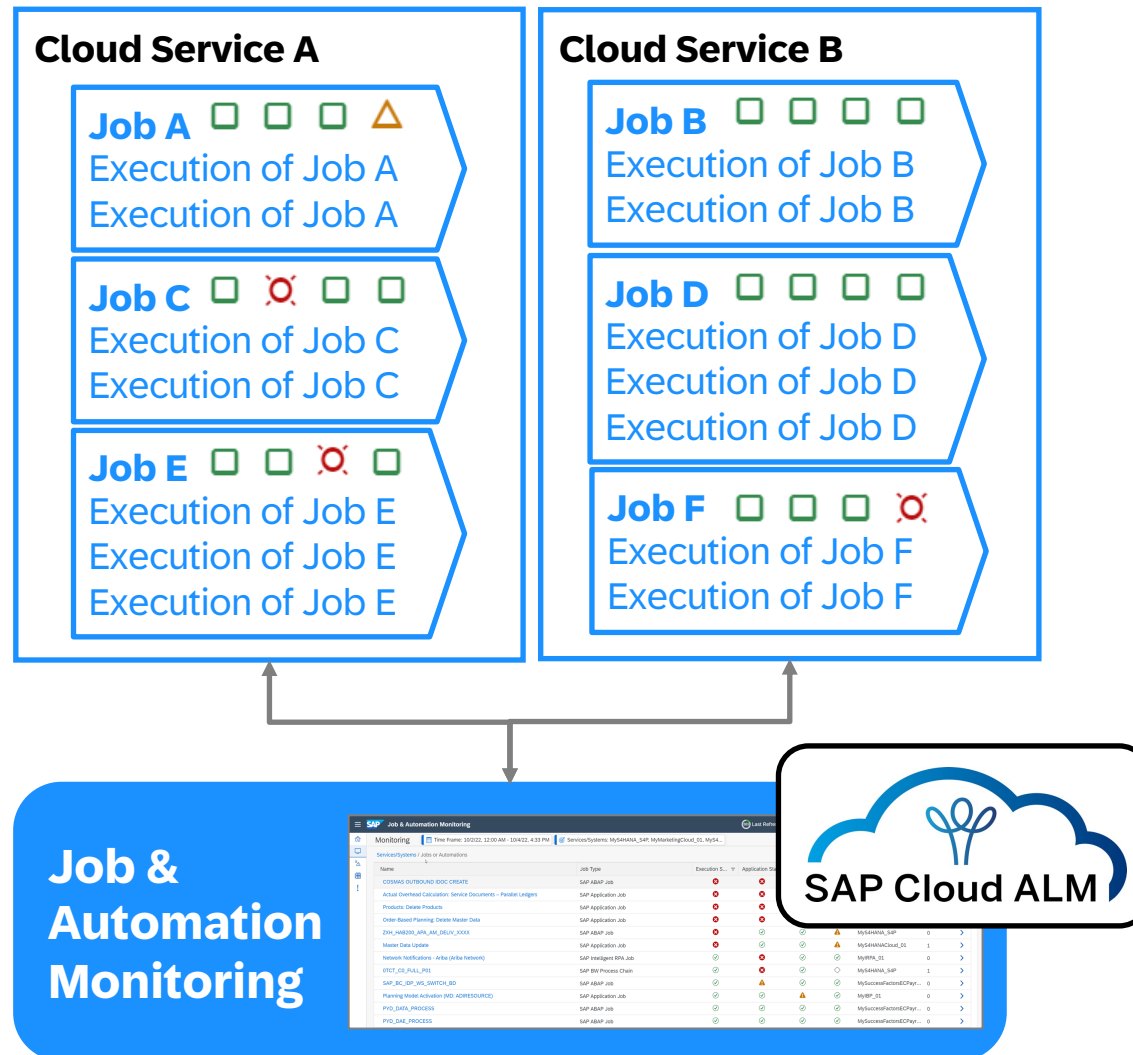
Cloud Service A

Job A
Execution of Job A
Execution of Job A

Job C
Execution of Job C
Execution of Job C

Job E
Execution of Job E
Execution of Job E
Execution of Job E

Cloud Service B

Job B
Execution of Job B
Execution of Job B

Job D
Execution of Job D
Execution of Job D
Execution of Job D

Job F
Execution of Job F
Execution of Job F

Job & Automation Monitoring

SAP Job & Automation Monitoring
Monitoring Time Frame: 10/2/22, 12:00 AM - 10/4/22, 4:33 PM Services/Systems: MyS4HANA_S4P, MyMarketingCloud_01, MyS4...
Last Refresh
Services/Systems / Jobs or Automations

| Name | Job Type | Execution S... | Application St... | | | | | |
|---|---|---|---|---|---|---|---|---|
| COSMAS OUTBOUND IDOC CREATE | SAP ABAP Job | | | | | | | |
| Actual Overhead Calculation: Service Documents – Parallel Ledgers | SAP Application Job | | | | | | | |
| Products: Delete Products | SAP Application Job | | | | | | | |
| Order-Based Planning: Delete Master Data | SAP Application Job | | | | | | | |
| ZXH_HAB200_APA_AM_DELIV_XXXX | SAP ABAP Job | | | | | MyS4HANA_S4P | 0 | |
| Master Data Update | SAP Application Job | | | | | MyS4HANACloud_01 | 1 | |
| Network Notifications - Ariba (Ariba Network) | SAP Intelligent RPA Job | | | | | MyIRPA_01 | 0 | |
| 0TCT_C3_FULL_P01 | SAP BW Process Chain | | | | | MyS4HANA_S4P | 1 | |
| SAP_BC_IDP_WS_SWITCH_BD | SAP ABAP Job | | | | | MyS4HANA_S4P | 0 | |
| Planning Model Activation (MD: ADRESOURCE) | SAP Application Job | | | | | MyIBP_01 | 0 | |
| PYD_DATA_PROCESS | SAP ABAP Job | | | | | MySuccessFactorsECPayr... | 0 | |
| PYD_DAE_PROCESS | SAP ABAP Job | | | | | MySuccessFactorsECPayr... | 0 | |

SAP Cloud ALM